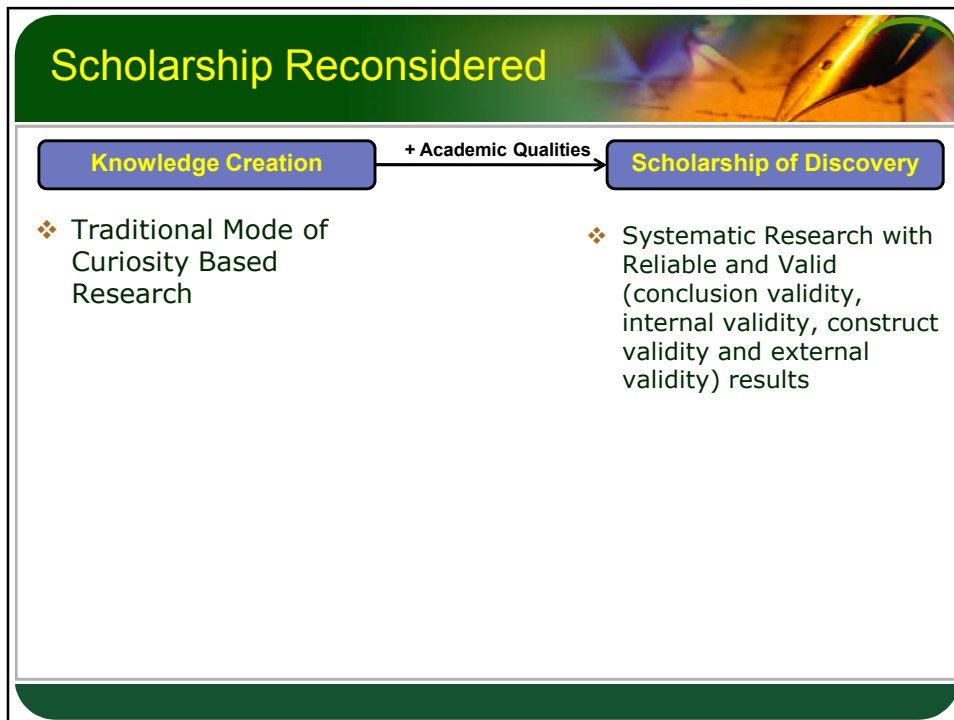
Scholarship Reconsidered

Knowledge Creation

+ Academic Qualities

Scholarship of Discovery

❖ Traditional Mode of Curiosity Based Research

❖ Systematic Research with Reliable and Valid (conclusion validity, internal validity, construct validity and external validity) results